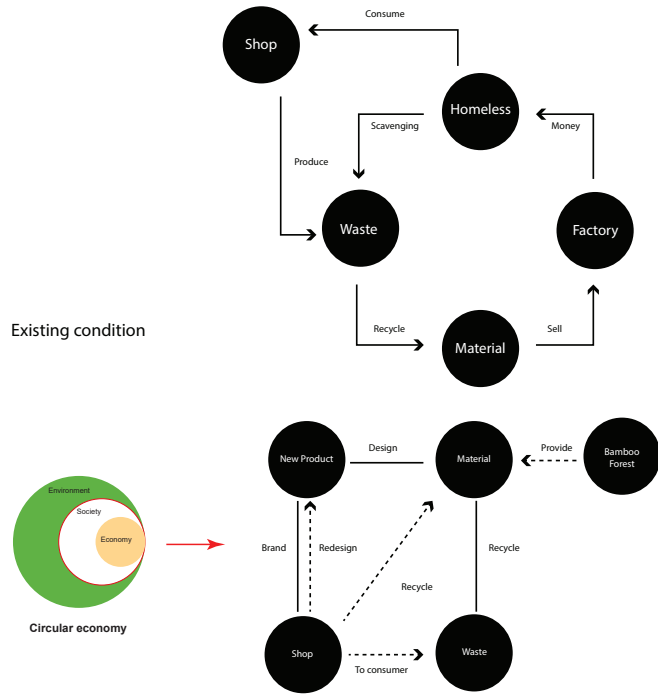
Shop

Consume

Homeless

Scavenging

Money

Produce

Waste

Factory

Existing condition

Recycle

Material

Sell

New Product

Design

Material

Provide

Bamboo Forest

Environment

Society

Economy

Brand

Redesign

Recycle

Recycle

Circular economy

Shop

To consumer

Waste